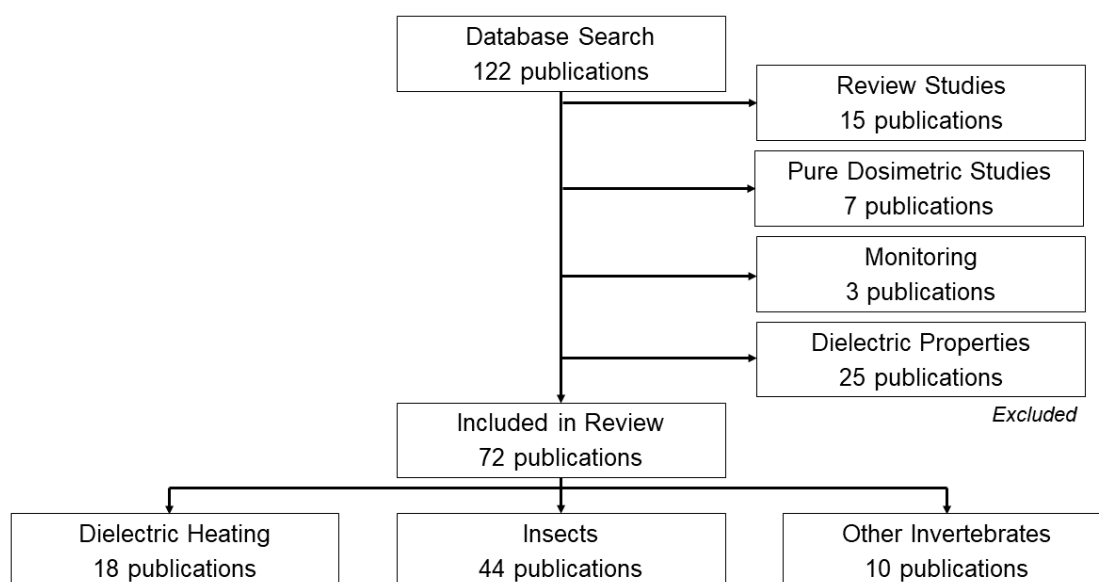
Database Search
122 publications

Review Studies
15 publications

Pure Dosimetric Studies
7 publications

Monitoring
3 publications

Dielectric Properties
25 publications

Excluded

Included in Review
72 publications

Dielectric Heating
18 publications

Insects
44 publications

Other Invertebrates
10 publications